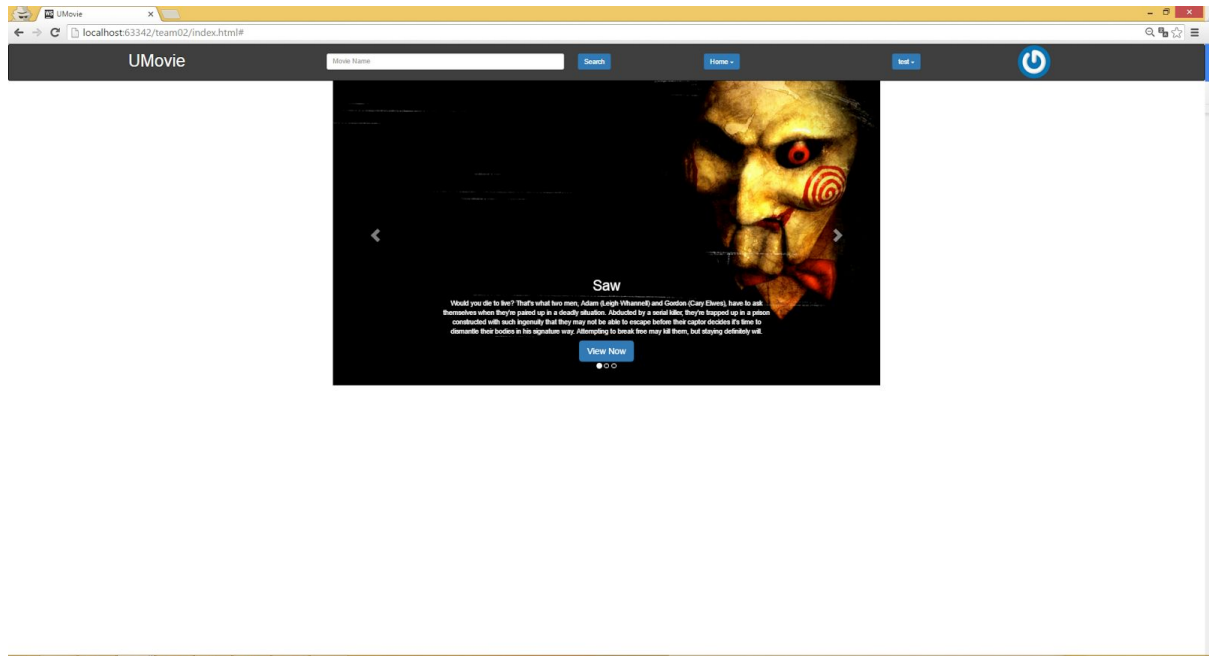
UMovie

localhost:63342/team02/index.html#

UMovie

Movie Name

Search

Home

test

Saw

Would you die to live? That's what two men, Adam (Leigh Whannell) and Gordon (Cary Elwes), have to ask themselves when they're paired up in a deadly situation. Abducted by a serial killer, they're trapped up in a prison constructed with such ingenuity that they may not be able to escape before their captor decides it's time to dismantle their bodies in his signature way. Attempting to break free may kill them, but staying definitely will.

View Now